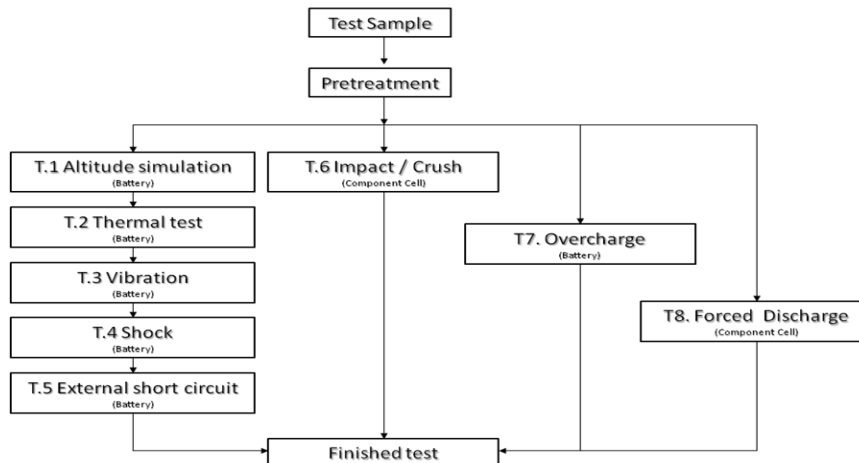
Test Sample

Pretreatment

T.1 Altitude simulation
(Battery)

T.2 Thermal test
(Battery)

T.3 Vibration
(Battery)

T.4 Shock
(Battery)

T.5 External short circuit
(Battery)

T.6 Impact / Crush
(Component Cell)

T7. Overcharge
(Battery)

T8. Forced Discharge
(Component Cell)

Finished test